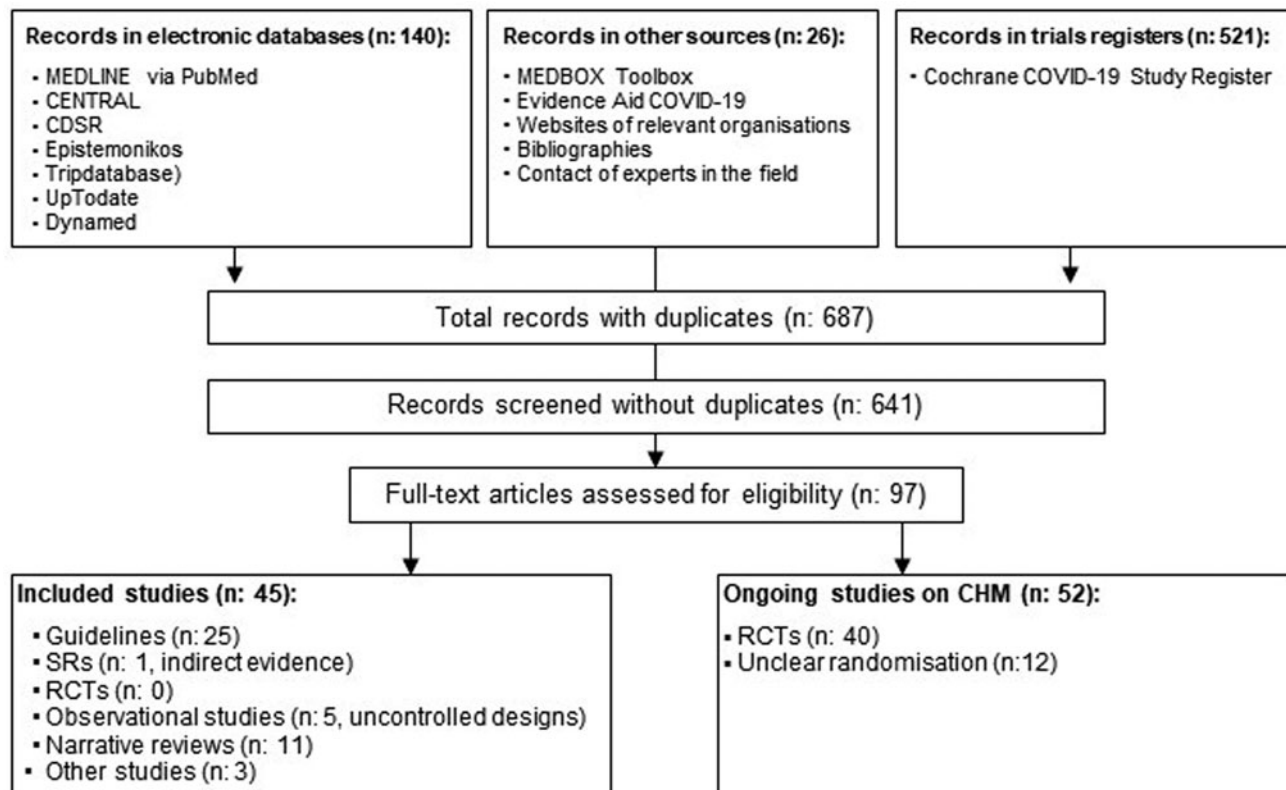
Records in electronic databases (n: 140):

- MEDLINE via PubMed
- CENTRAL
- CDSR
- Epistemonikos
- Tripdatabase)
- UpTodate
- Dynamed

Records in other sources (n: 26):

- MEDBOX Toolbox
- Evidence Aid COVID-19
- Websites of relevant organisations
- Bibliographies
- Contact of experts in the field

Records in trials registers (n: 521):

- Cochrane COVID-19 Study Register

Total records with duplicates (n: 687)

Records screened without duplicates (n: 641)

Full-text articles assessed for eligibility (n: 97)

Included studies (n: 45):

- Guidelines (n: 25)
- SRs (n: 1, indirect evidence)
- RCTs (n: 0)
- Observational studies (n: 5, uncontrolled designs)
- Narrative reviews (n: 11)
- Other studies (n: 3)

Ongoing studies on CHM (n: 52):

- RCTs (n: 40)
- Unclear randomisation (n:12)